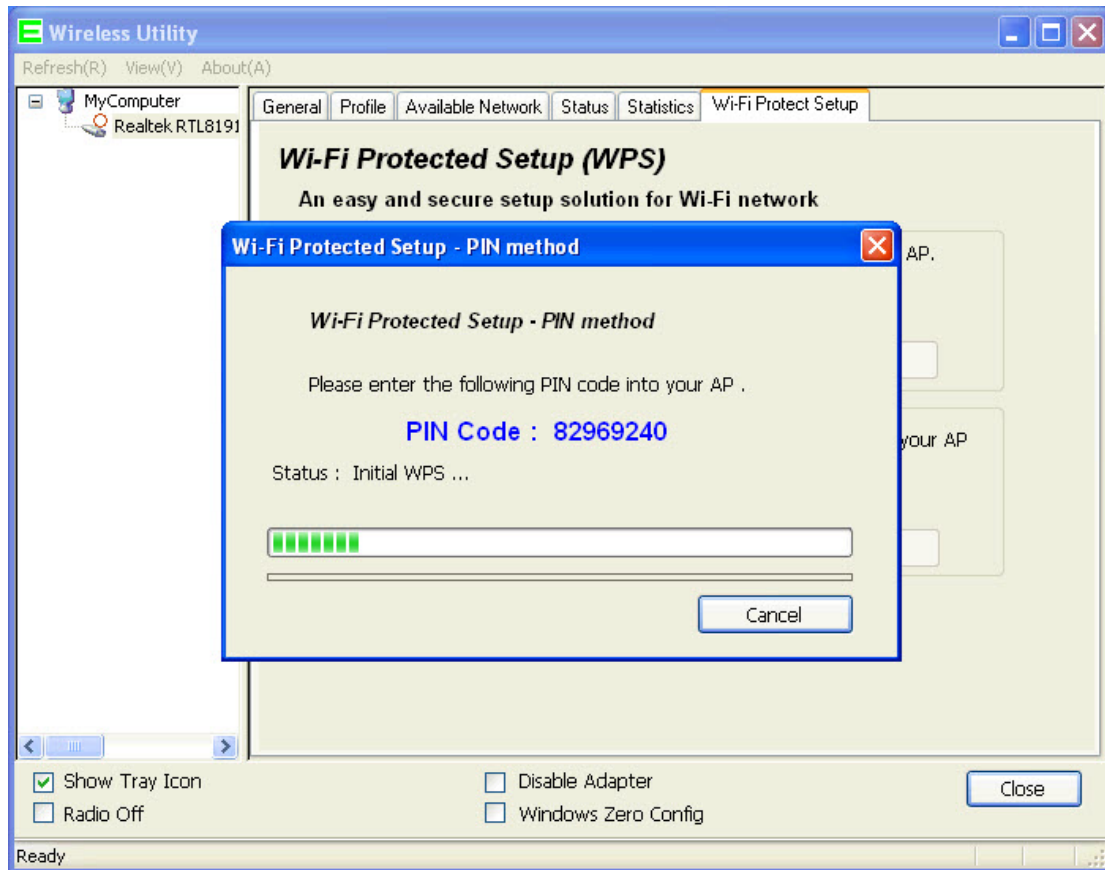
Wireless Utility

Refresh(R) View(V) About(A)

MyComputer
Realtek RTL8191

General | Profile | Available Network | Status | Statistics | Wi-Fi Protect Setup

Wi-Fi Protected Setup (WPS)

An easy and secure setup solution for Wi-Fi network

AP.

your AP

Wi-Fi Protected Setup - PIN method

Wi-Fi Protected Setup - PIN method

Please enter the following PIN code into your AP .

PIN Code : 82969240

Status : Initial WPS ...

Cancel

Show Tray Icon
Radio Off
Disable Adapter
Windows Zero Config
Close

Ready